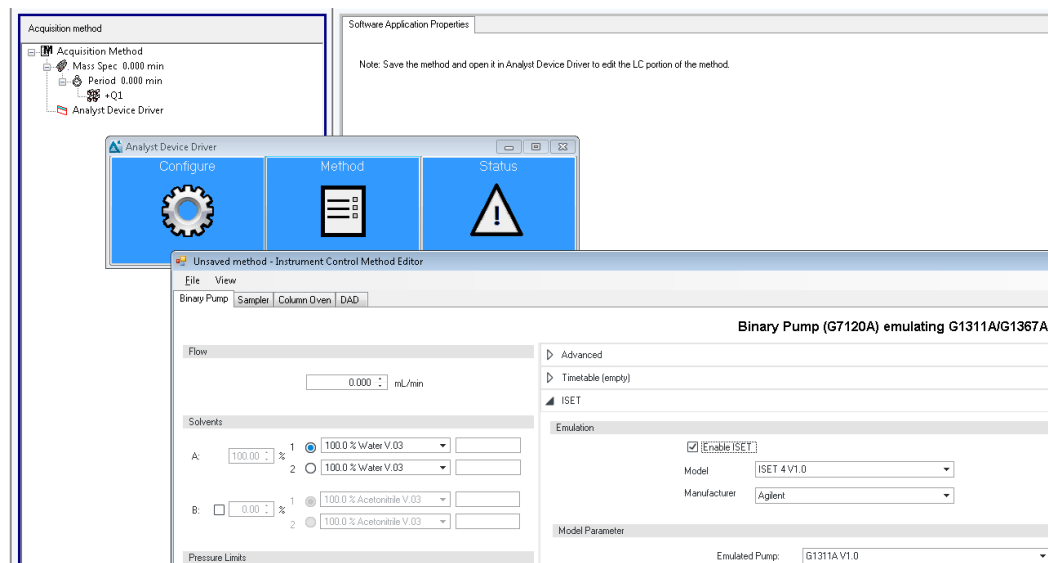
Acquisition method

Acquisition Method
Mass Spec 0.000 min
Period 0.000 min
+Q1
Analyst Device Driver

Software Application Properties

Note: Save the method and open it in Analyst Device Driver to edit the LC portion of the method.

Analyst Device Driver

Configure

Method

Status

Unsaved method - Instrument Control Method Editor

File View

Binary Pump | Sampler | Column Oven | DAD

Binary Pump (G7120A) emulating G1311A/G1367A

Flow

0.000 mL/min

Solvents

A: 100.00 % 1 100.0 % Water V.03
2 100.0 % Water V.03

B: 0.00 % 1 100.0 % Acetonitrile V.03
2 100.0 % Acetonitrile V.03

Pressure Limits

Advanced

Timetable (empty)

ISET

Emulation

Enable ISET

Model ISET 4 V1.0

Manufacturer Agilent

Model Parameter

Emulated Pump: G1311A V1.0